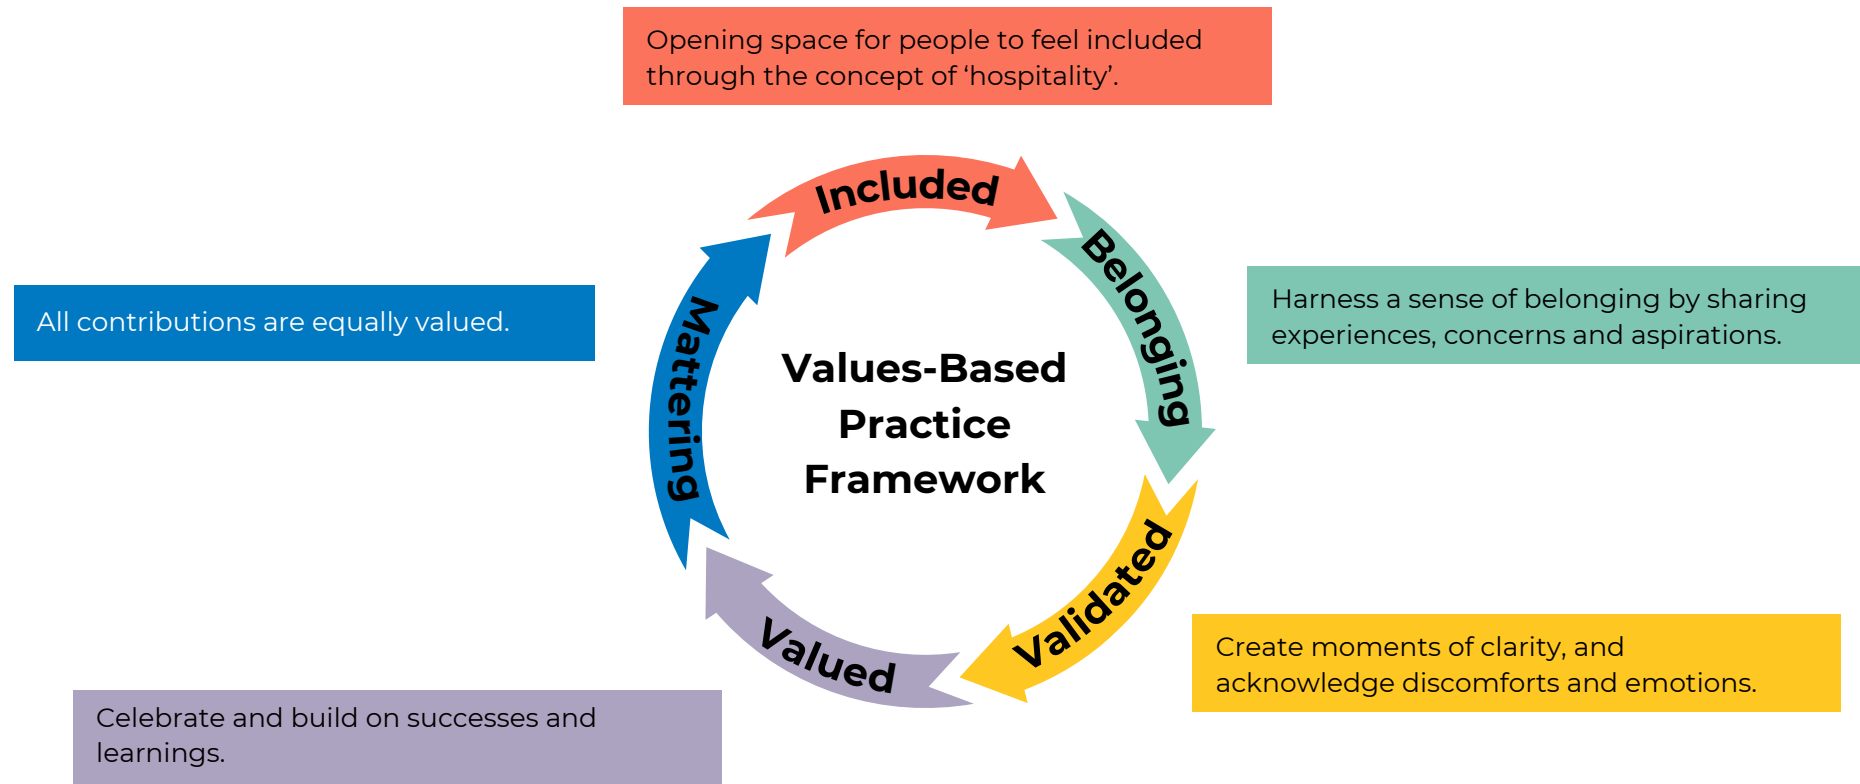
Opening space for people to feel included through the concept of ‘hospitality’.

Included

Belonging

Harness a sense of belonging by sharing experiences, concerns and aspirations.

All contributions are equally valued.

Mattering

Values-Based Practice Framework

Validated

Create moments of clarity, and acknowledge discomforts and emotions.

Valued

Celebrate and build on successes and learnings.